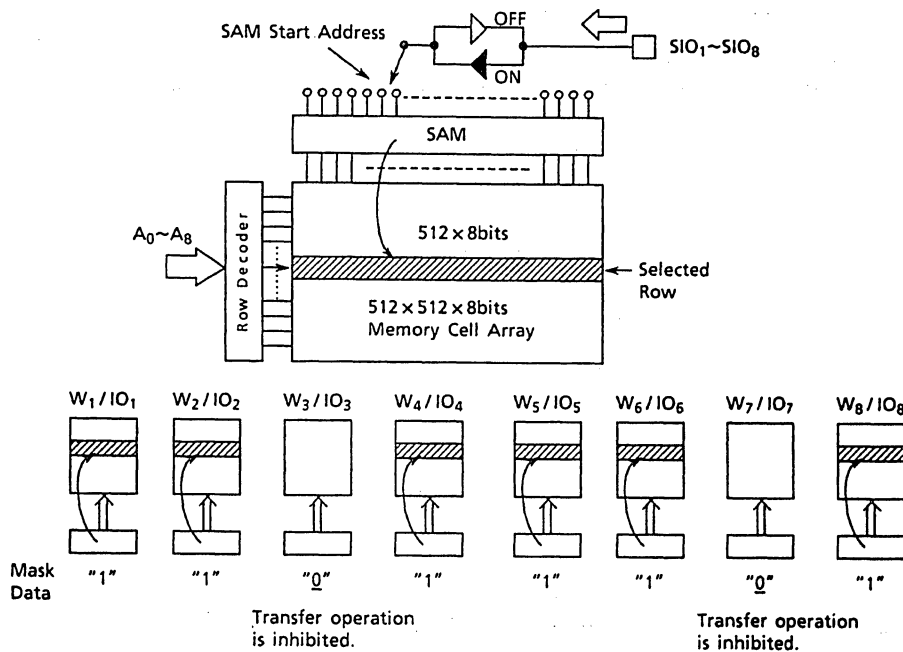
SAM Start Address

OFF

ON

$SIO_1 \sim SIO_8$

SAM

$A_0 \sim A_8$

Row Decoder

$512 \times 8$bits

← Selected Row

$512 \times 512 \times 8$bits
Memory Cell Array

$W_1 / IO_1$

$W_2 / IO_2$

$W_3 / IO_3$

$W_4 / IO_4$

$W_5 / IO_5$

$W_6 / IO_6$

$W_7 / IO_7$

$W_8 / IO_8$

Mask Data

"1"

"1"

"0"

"1"

"1"

"1"

"0"

"1"

Transfer operation is inhibited.

Transfer operation is inhibited.